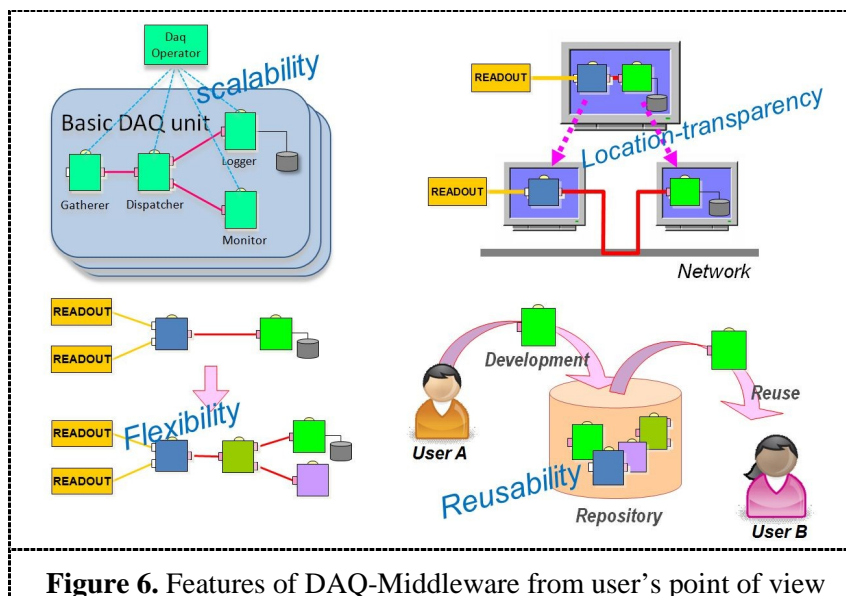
Daq Operator

scalability

Basic DAQ unit

Logger

Gatherer

Dispatcher

Monitor

READOUT

Location-transparency

READOUT

Network

READOUT

READOUT

Flexibility

READOUT

READOUT

Development

Reuse

User A

Reusability

Repository

User B

**Figure 6.** Features of DAQ-Middleware from user's point of view